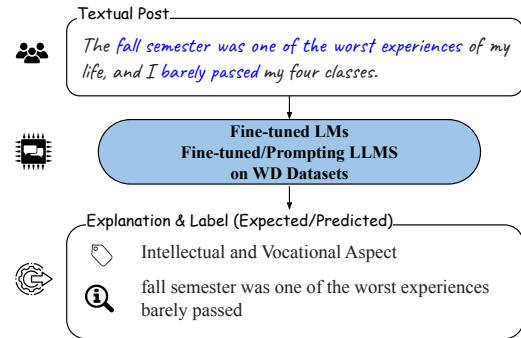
Textual Post

The fall semester was one of the worst experiences of my life, and I barely passed my four classes.

Fine-tuned LMs
Fine-tuned/Prompting LLMS
on WD Datasets

Explanation & Label (Expected/Predicted)

Intellectual and Vocational Aspect

fall semester was one of the worst experiences
barely passed